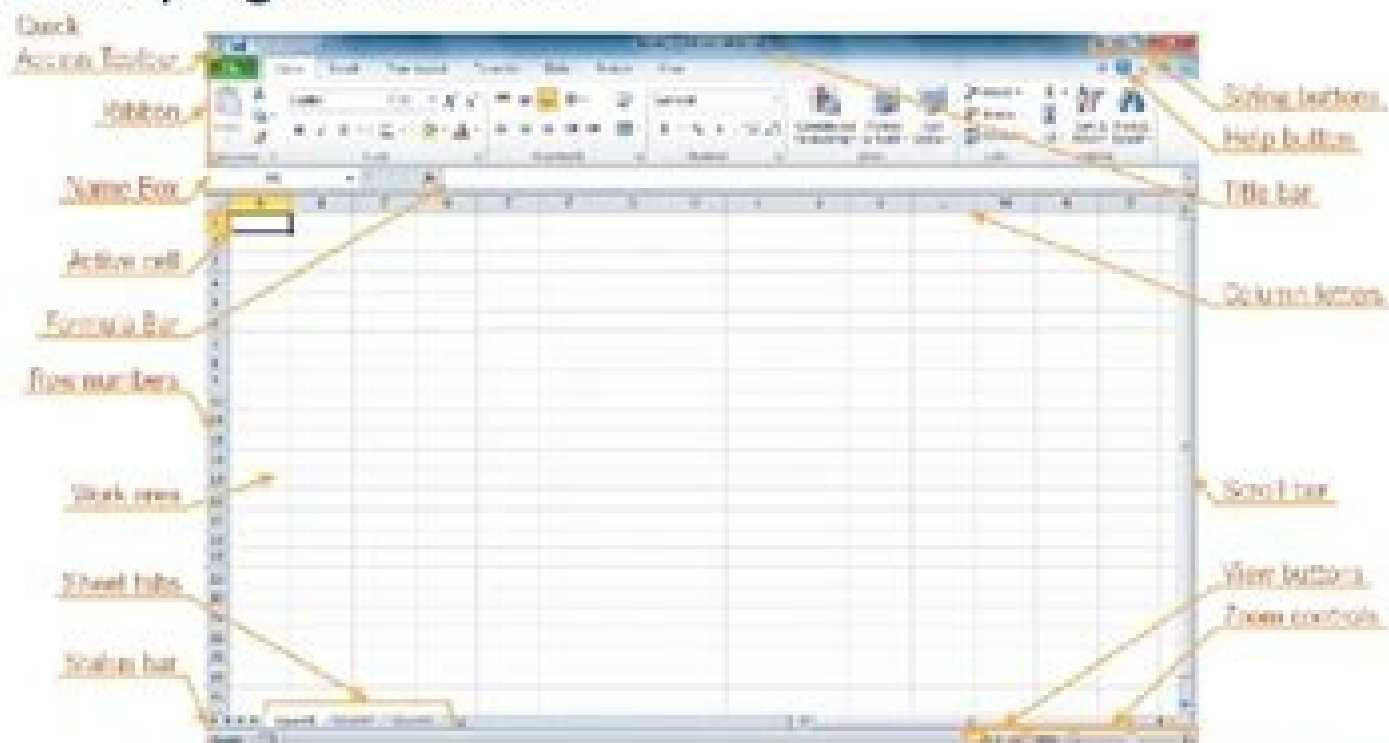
Quick Access Toolbar

Ribbon

Name Box

Active cell

Formula Bar

Row numbers

Work area

Sheet tabs

Status bar

Sizing buttons

Help button

Title bar

Column letters

Scroll bar

View buttons

Zoom controls